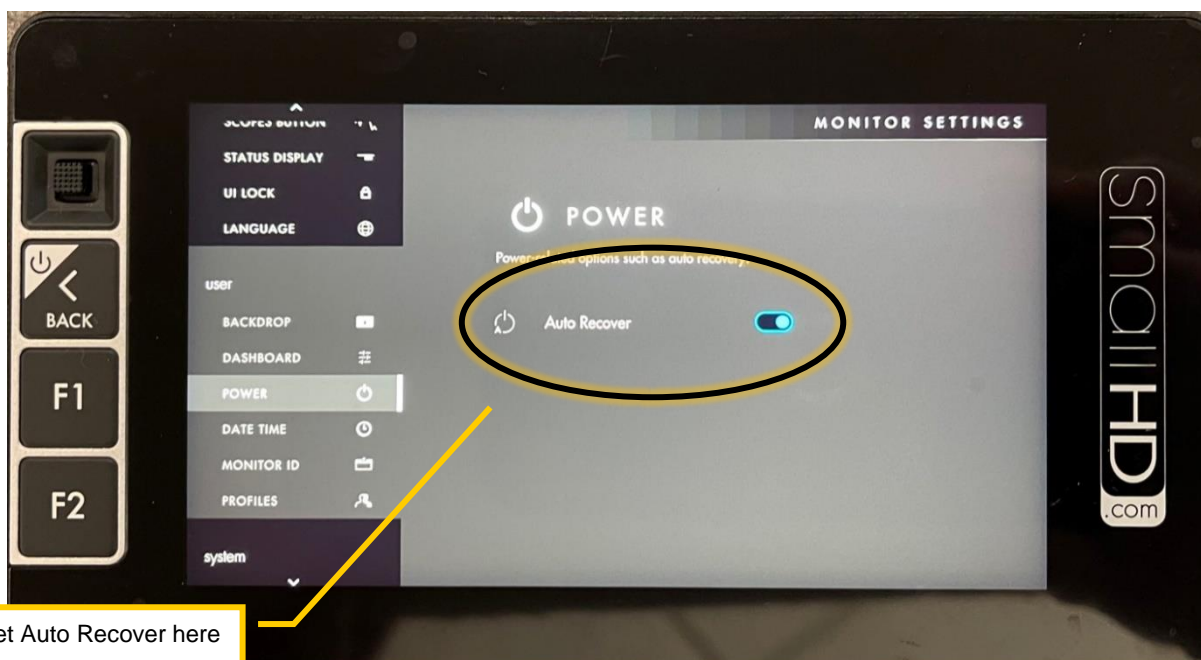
BACK

F1

F2

SCOPES BUTTON

STATUS DISPLAY

UI LOCK

LANGUAGE

user

BACKDROP

DASHBOARD

POWER

DATE TIME

MONITOR ID

PROFILES

system

MONITOR SETTINGS

POWER

Power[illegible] options such as auto recovery.

Auto Recover

smallHD
.com

et Auto Recover here